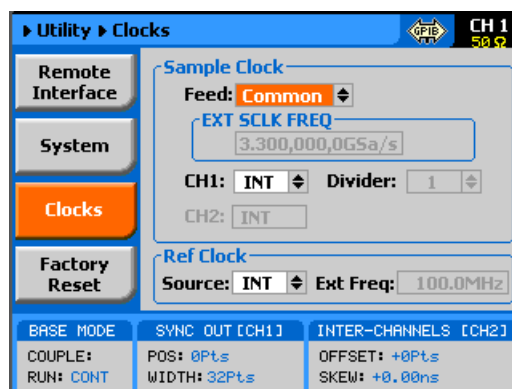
▶ Utility ▶ Clocks

GPIB

CH 1
50 Ω

Remote Interface

System

Clocks

Factory Reset

Sample Clock

Feed: Common

EXT SCLK FREQ

3.300,000,0GSa/s

CH1: INT

Divider: 1

CH2: INT

Ref Clock

Source: INT

Ext Freq: 100.0MHz

BASE MODE

COUPLE:

RUN: CONT

SYNC OUT [CH1]

POS: 0Pts

WIDTH: 32Pts

INTER-CHANNELS [CH2]

OFFSET: +0Pts

SKEW: +0.00ns